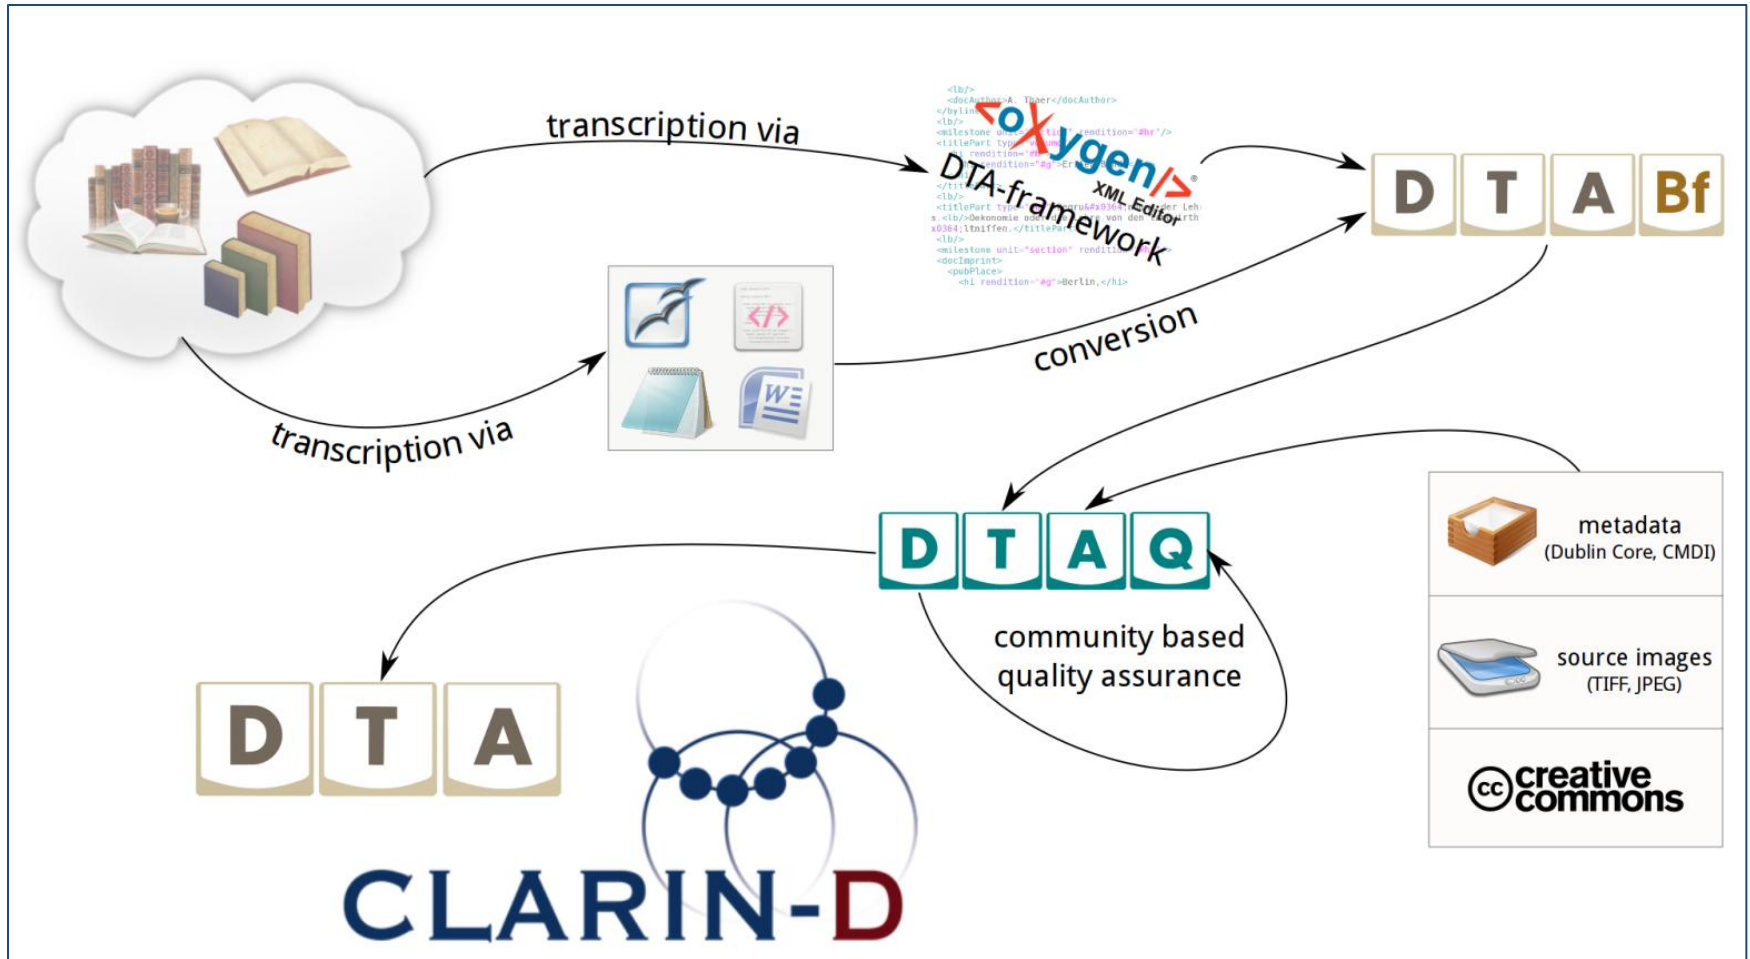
transcription via

<oXygen/> XML Editor

DTA-framework

D T A Bf

transcription via

conversion

D T A Q

community based quality assurance

metadata (Dublin Core, CMDI)

source images (TIFF, JPEG)

creative commons

D T A

CLARIN-D